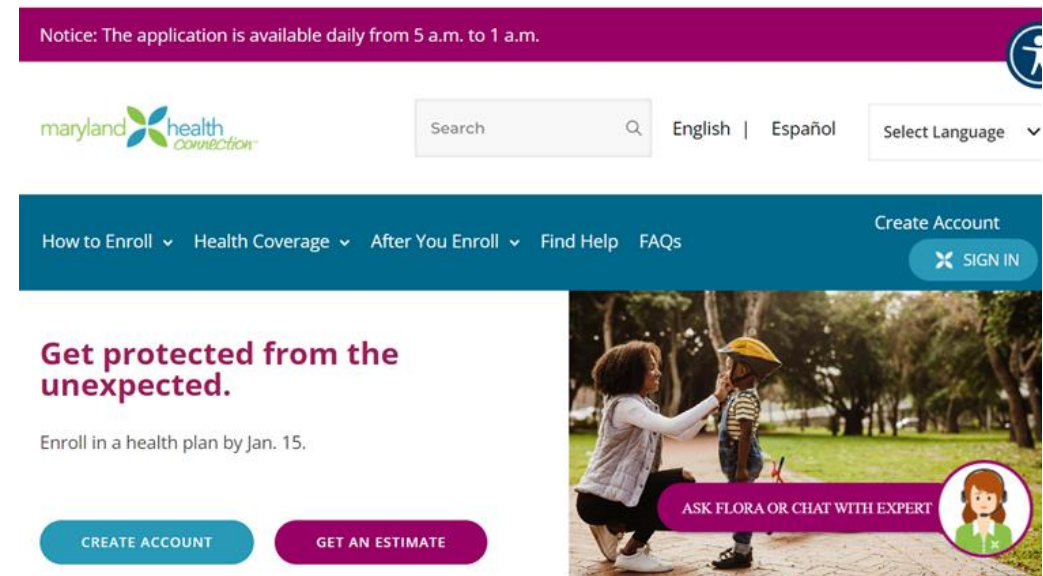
Notice: The application is available daily from 5 a.m. to 1 a.m.

maryland health connection

Search

English | Español

Select Language

How to Enroll Health Coverage After You Enroll Find Help FAQs

Create Account

SIGN IN

Get protected from the unexpected.

Enroll in a health plan by Jan. 15.

CREATE ACCOUNT

GET AN ESTIMATE

ASK FLORA OR CHAT WITH EXPERT